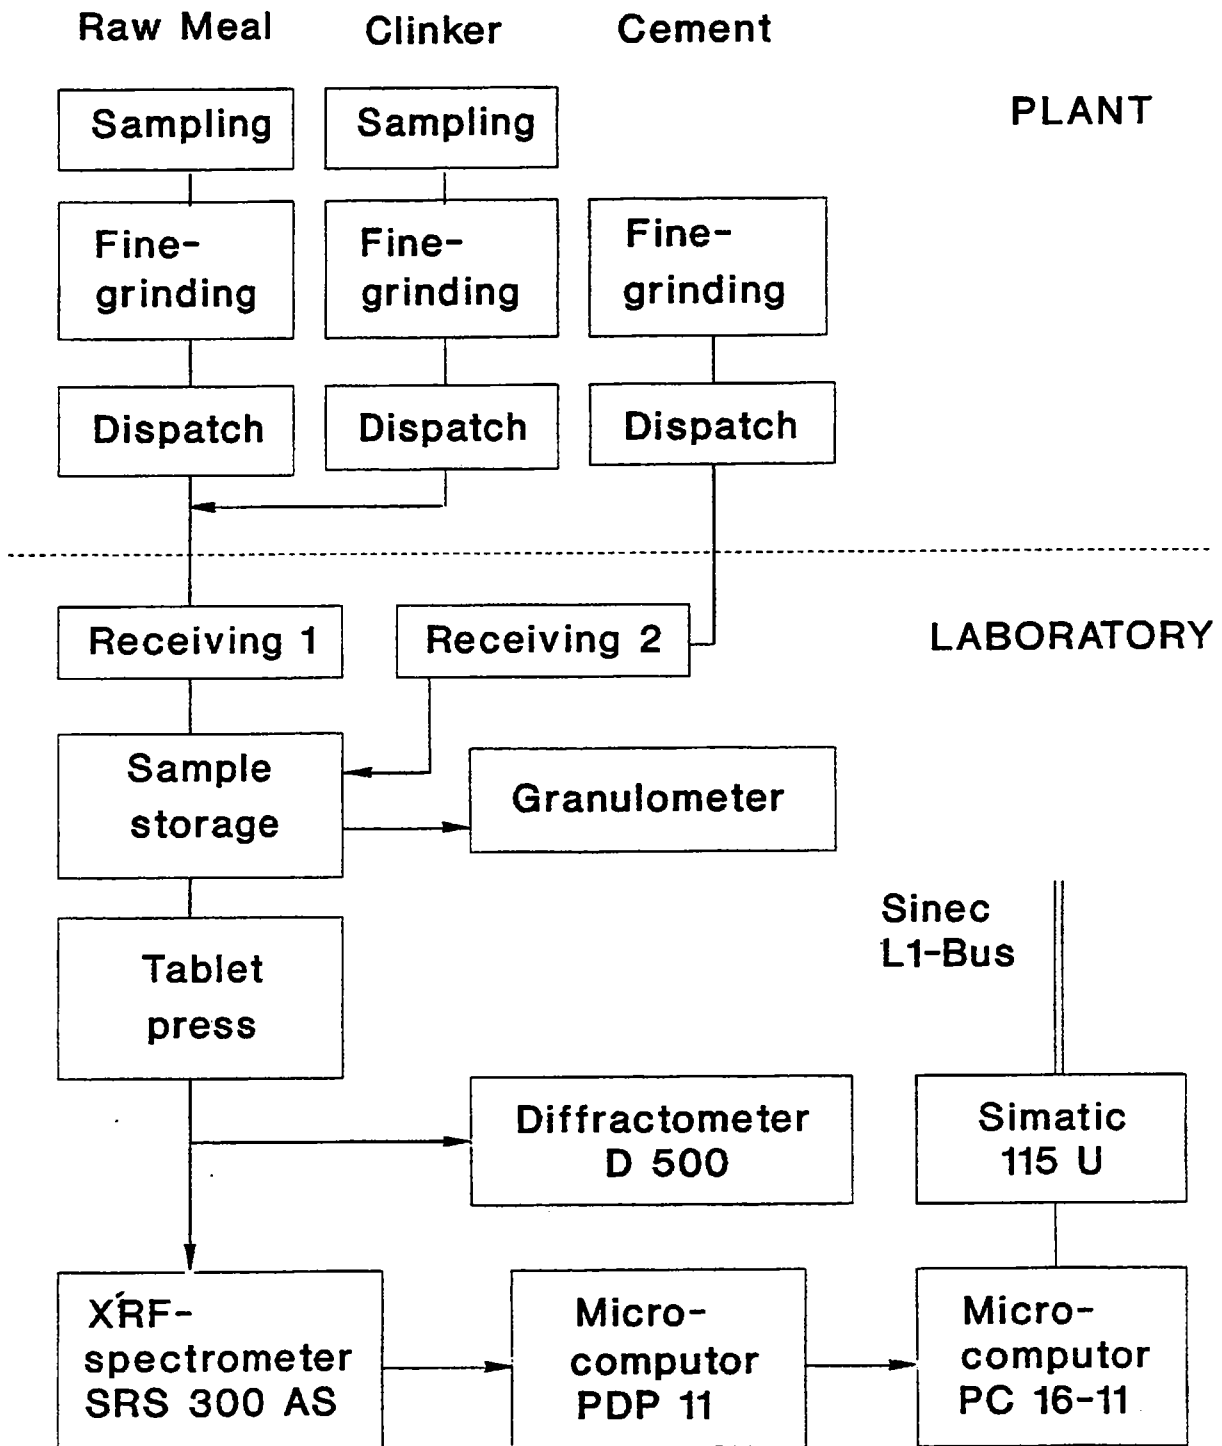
Raw Meal Clinker Cement

PLANT

Sampling

Sampling

Fine-grinding

Fine-grinding

Fine-grinding

Dispatch

Dispatch

Dispatch

LABORATORY

Receiving 1

Receiving 2

Sample storage

Granulometer

Sinec L1-Bus

Tablet press

Diffractometer D 500

Simatic 115 U

XRF-spectrometer SRS 300 AS

Micro-computor PDP 11

Micro-computor PC 16-11